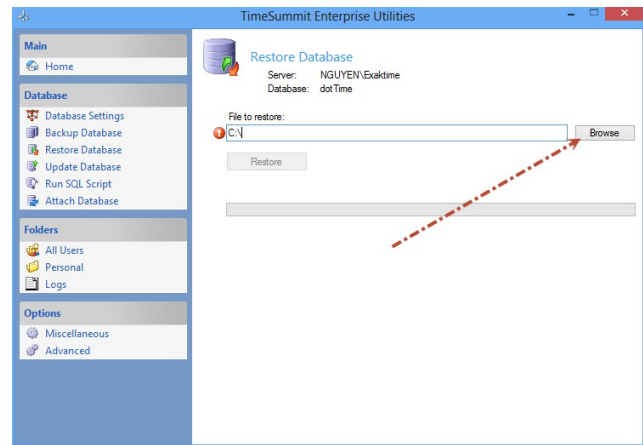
TimeSummit Enterprise Utilities

Main
Home

Database
Database Settings
Backup Database
Restore Database
Update Database
Run SQL Script
Attach Database

Folders
All Users
Personal
Logs

Options
Miscellaneous
Advanced

Restore Database
Server: NGUYEN\Exaktime
Database: dotTime

File to restore:
C:\
Browse
Restore